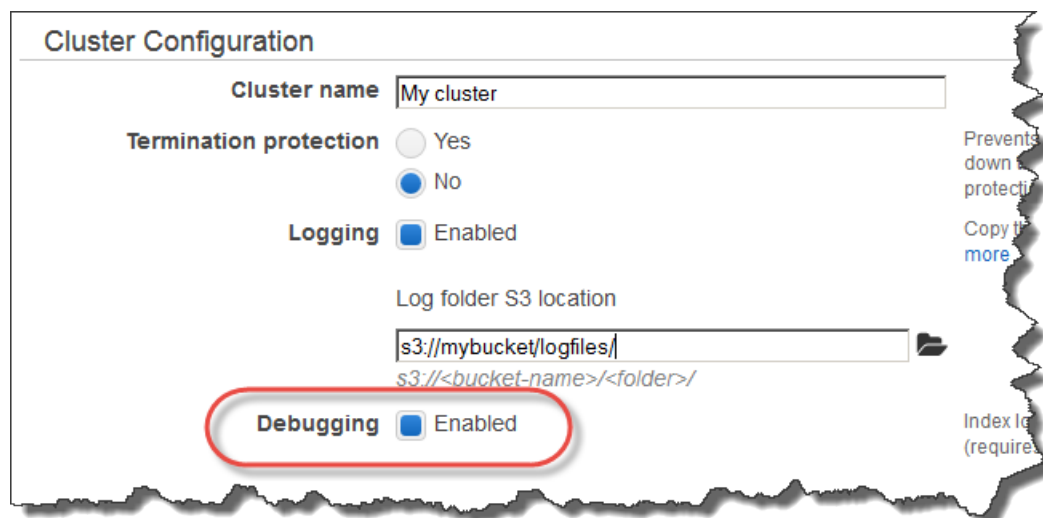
Cluster Configuration

Cluster name My cluster

Termination protection Yes No

Prevents down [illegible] protecti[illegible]

Logging Enabled

Copy t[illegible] more

Log folder S3 location

s3://mybucket/logfiles/

s3://<bucket-name>/<folder>/

Debugging Enabled

Index lo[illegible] (require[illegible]